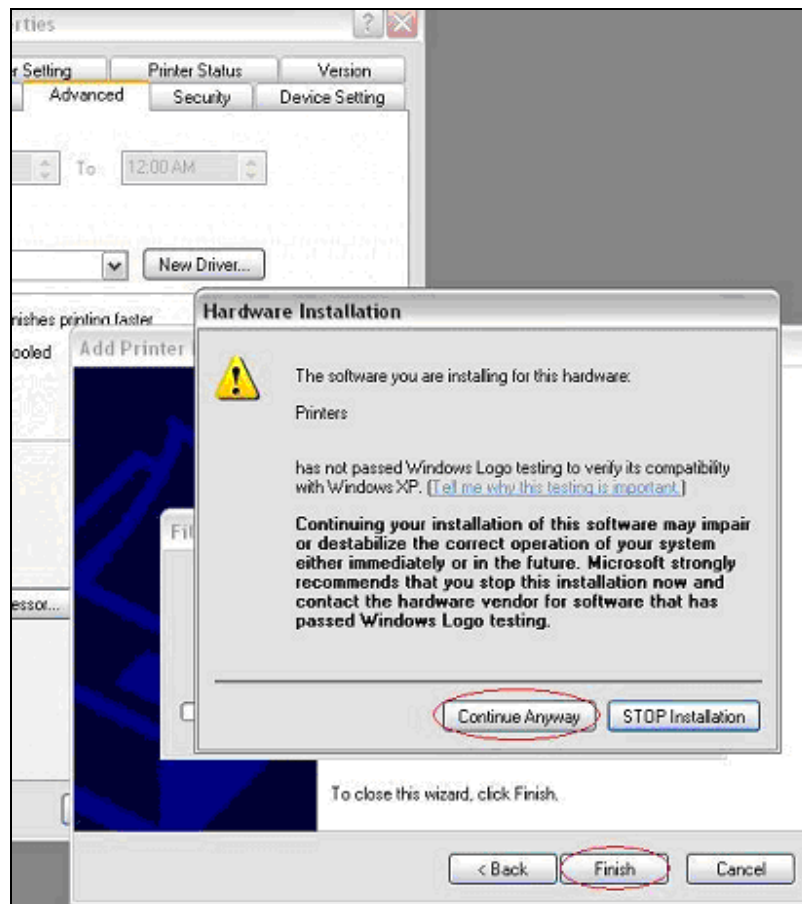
rties

r Setting | Printer Status | Version
Advanced | Security | Device Setting

To 12:00 AM

New Driver...

nishes printing faster

ooled

Add Printer

Fi

essor...

Hardware Installation

The software you are installing for this hardware:

Printers

has not passed Windows Logo testing to verify its compatibility with Windows XP. (Tell me why this testing is important.)

Continuing your installation of this software may impair or destabilize the correct operation of your system either immediately or in the future. Microsoft strongly recommends that you stop this installation now and contact the hardware vendor for software that has passed Windows Logo testing.

Continue Anyway | STOP Installation

To close this wizard, click Finish.

< Back | Finish | Cancel